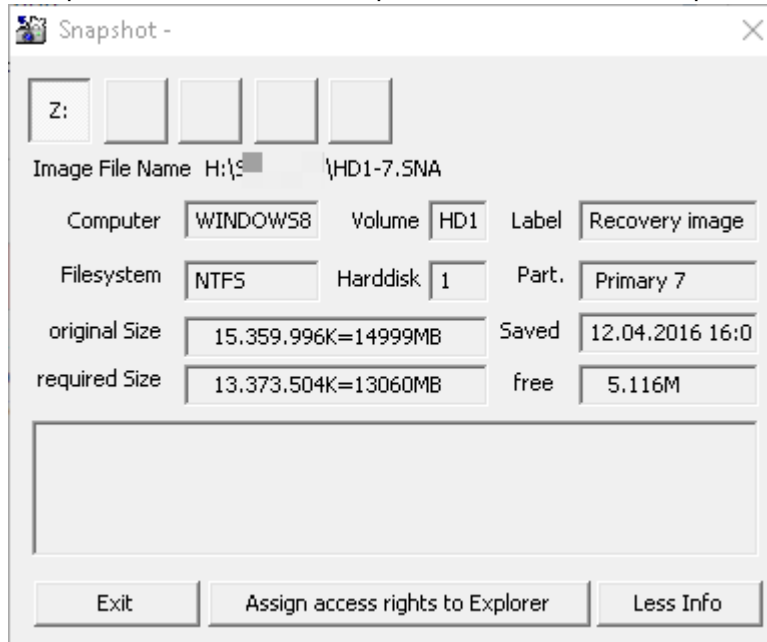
Snapshot -

Z:

Image File Name H:\S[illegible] \HD1-7.SNA

Computer WINDOWS8 Volume HD1 Label Recovery image

Filesystem NTFS Harddisk 1 Part. Primary 7

original Size 15.359.996K=14999MB Saved 12.04.2016 16:0

required Size 13.373.504K=13060MB free 5.116M

Exit Assign access rights to Explorer Less Info